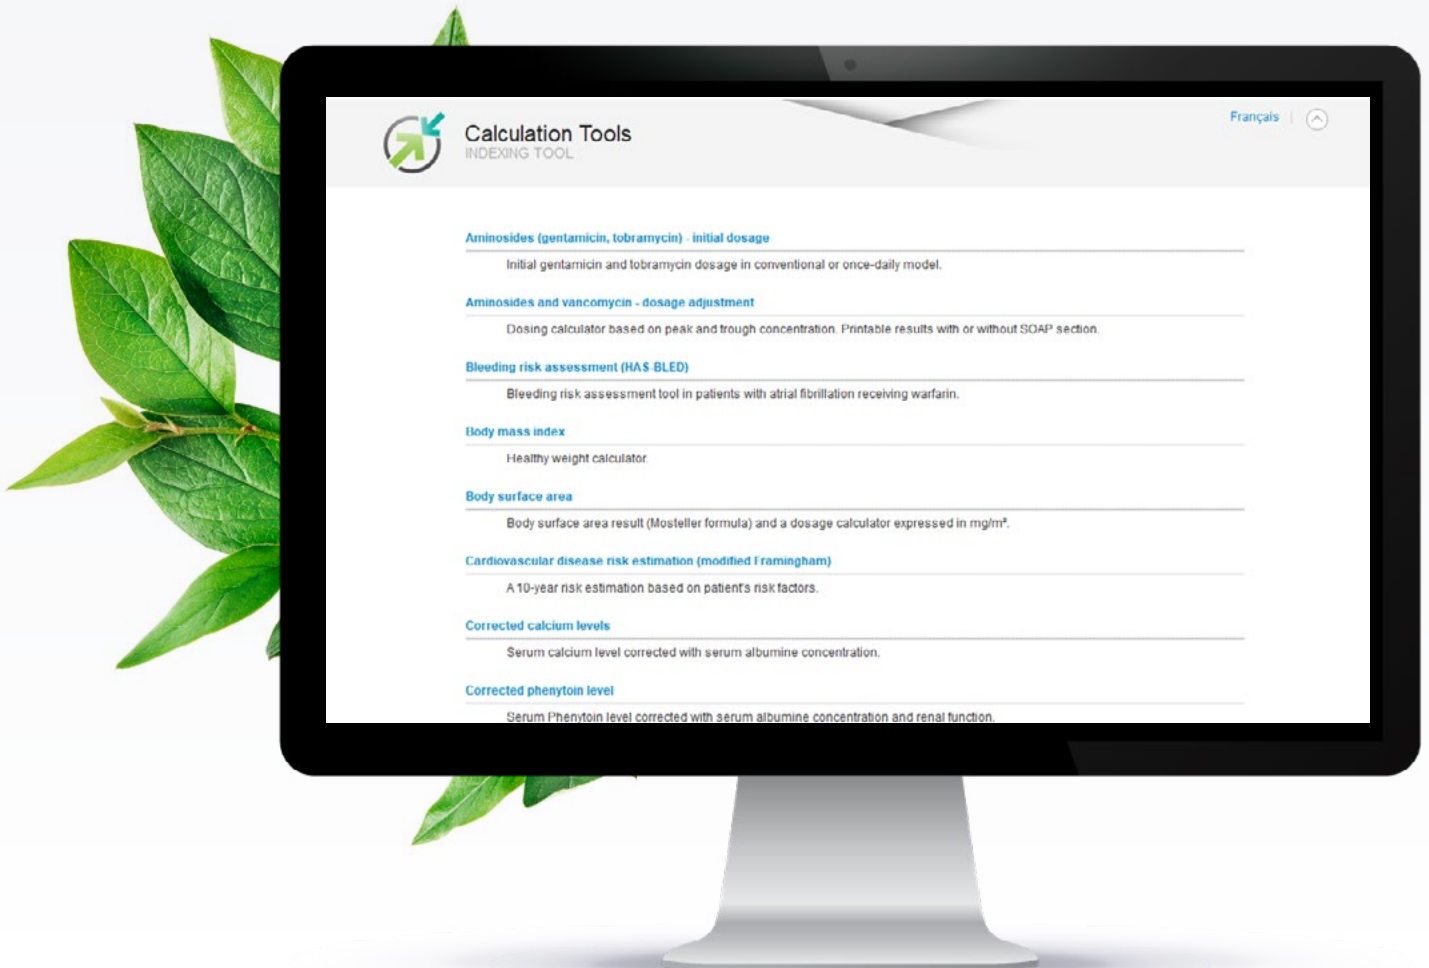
Calculation Tools
INDEXING TOOL

Français |

Aminosides (gentamicin, tobramycin) - initial dosage

Initial gentamicin and tobramycin dosage in conventional or once-daily model.

Aminosides and vancomycin - dosage adjustment

Dosing calculator based on peak and trough concentration. Printable results with or without SOAP section.

Bleeding risk assessment (HAS-BLED)

Bleeding risk assessment tool in patients with atrial fibrillation receiving warfarin.

Body mass index

Healthy weight calculator.

Body surface area

Body surface area result (Mosteller formula) and a dosage calculator expressed in mg/m².

Cardiovascular disease risk estimation (modified Framingham)

A 10-year risk estimation based on patient's risk factors.

Corrected calcium levels

Serum calcium level corrected with serum albumine concentration.

Corrected phenytoin level

Serum Phenytoin level corrected with serum albumine concentration and renal function.